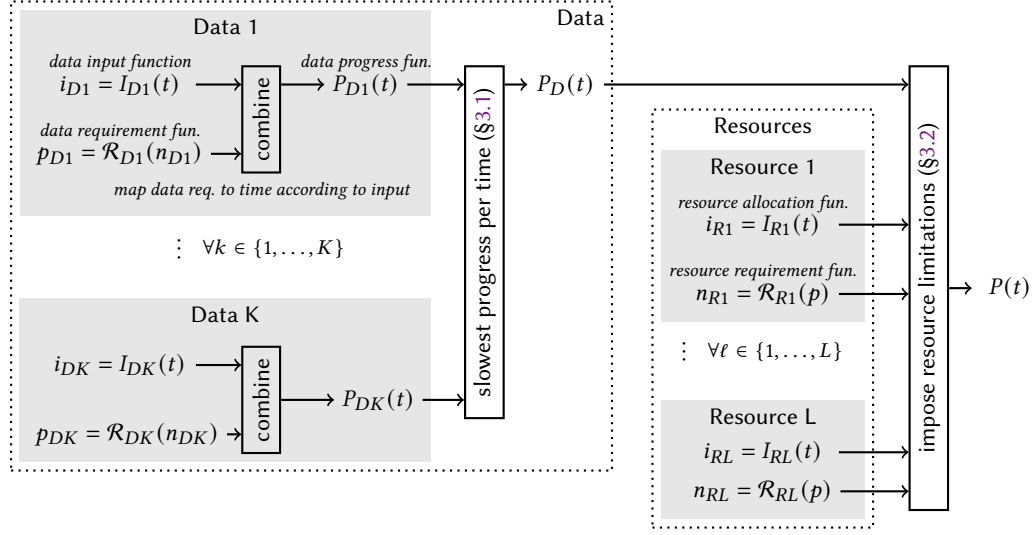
Data

Data 1

data input function
$i_{D1} = I_{D1}(t)$

combine

data progress fun.
$P_{D1}(t)$

data requirement fun.
$p_{D1} = \mathcal{R}_{D1}(n_{D1})$

map data req. to time according to input

$\vdots$ $\forall k \in \{1, \ldots, K\}$

Data K

$i_{DK} = I_{DK}(t)$

combine

$P_{DK}(t)$

$p_{DK} = \mathcal{R}_{DK}(n_{DK})$

slowest progress per time (§3.1)

$P_D(t)$

Resources

Resource 1

resource allocation fun.
$i_{R1} = I_{R1}(t)$

resource requirement fun.
$n_{R1} = \mathcal{R}_{R1}(p)$

$\vdots$ $\forall \ell \in \{1, \ldots, L\}$

Resource L

$i_{RL} = I_{RL}(t)$

$n_{RL} = \mathcal{R}_{RL}(p)$

impose resource limitations (§3.2)

$P(t)$